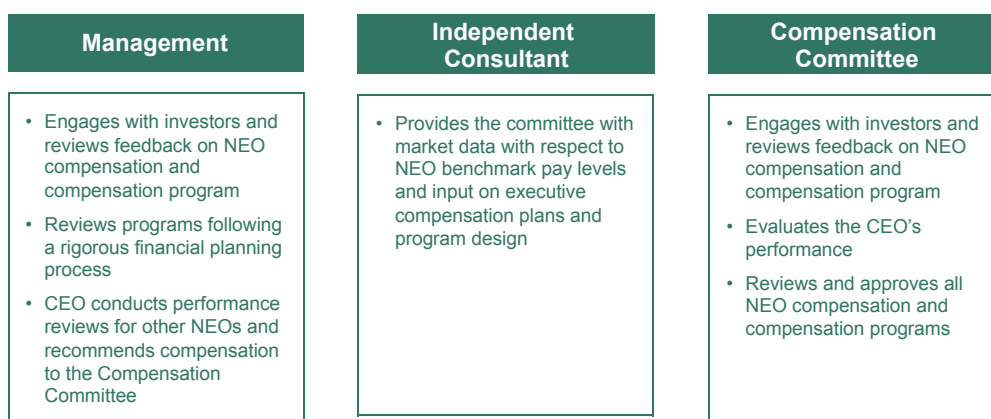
Management

- Engages with investors and reviews feedback on NEO compensation and compensation program
- Reviews programs following a rigorous financial planning process
- CEO conducts performance reviews for other NEOs and recommends compensation to the Compensation Committee

Independent Consultant

- Provides the committee with market data with respect to NEO benchmark pay levels and input on executive compensation plans and program design

Compensation Committee

- Engages with investors and reviews feedback on NEO compensation and compensation program
- Evaluates the CEO's performance
- Reviews and approves all NEO compensation and compensation programs